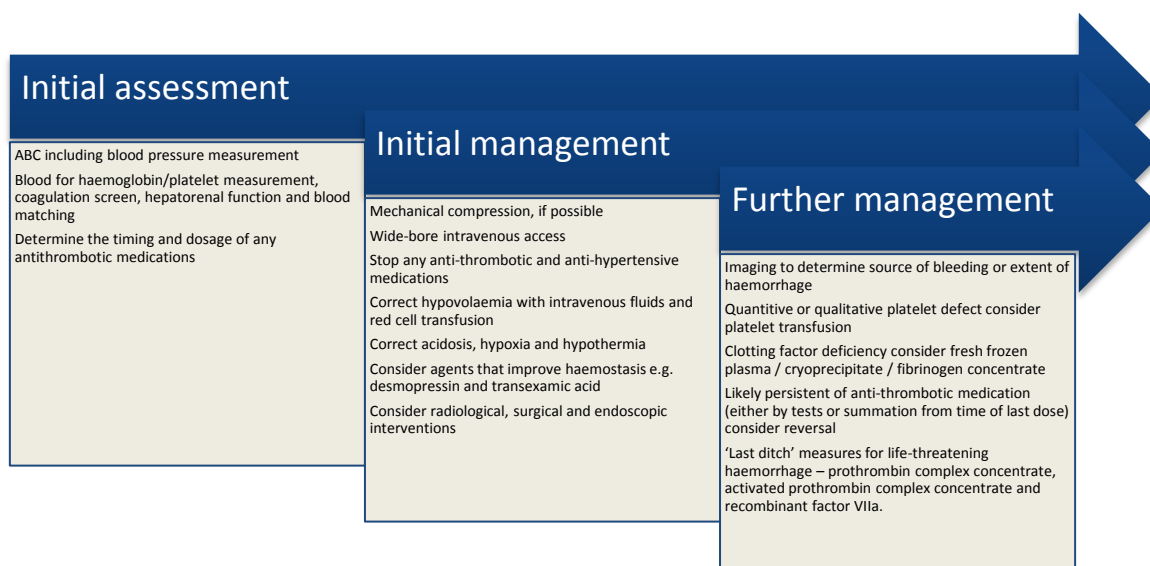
Initial assessment

ABC including blood pressure measurement

Blood for haemoglobin/platelet measurement, coagulation screen, hepatorenal function and blood matching

Determine the timing and dosage of any antithrombotic medications

Initial management

Mechanical compression, if possible

Wide-bore intravenous access

Stop any anti-thrombotic and anti-hypertensive medications

Correct hypovolaemia with intravenous fluids and red cell transfusion

Correct acidosis, hypoxia and hypothermia

Consider agents that improve haemostasis e.g. desmopressin and transexamic acid

Consider radiological, surgical and endoscopic interventions

Further management

Imaging to determine source of bleeding or extent of haemorrhage

Quantitive or qualitative platelet defect consider platelet transfusion

Clotting factor deficiency consider fresh frozen plasma / cryoprecipitate / fibrinogen concentrate

Likely persistent of anti-thrombotic medication (either by tests or summation from time of last dose) consider reversal

'Last ditch' measures for life-threatening haemorrhage – prothrombin complex concentrate, activated prothrombin complex concentrate and recombinant factor VIIa.